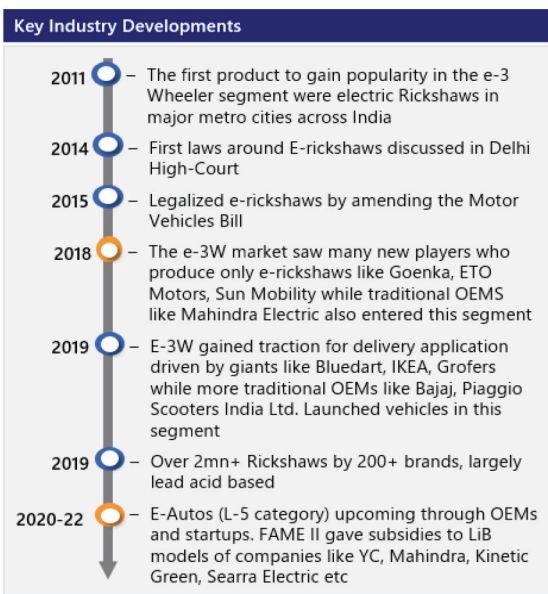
Key Industry Developments

2011 – The first product to gain popularity in the e-3 Wheeler segment were electric Rickshaws in major metro cities across India

2014 – First laws around E-rickshaws discussed in Delhi High-Court

2015 – Legalized e-rickshaws by amending the Motor Vehicles Bill

2018 – The e-3W market saw many new players who produce only e-rickshaws like Goenka, ETO Motors, Sun Mobility while traditional OEMS like Mahindra Electric also entered this segment

2019 – E-3W gained traction for delivery application driven by giants like Bluedart, IKEA, Grofers while more traditional OEMs like Bajaj, Piaggio Scooters India Ltd. Launched vehicles in this segment

2019 – Over 2mn+ Rickshaws by 200+ brands, largely lead acid based

2020-22 – E-Autos (L-5 category) upcoming through OEMs and startups. FAME II gave subsidies to LiB models of companies like YC, Mahindra, Kinetic Green, Searra Electric etc